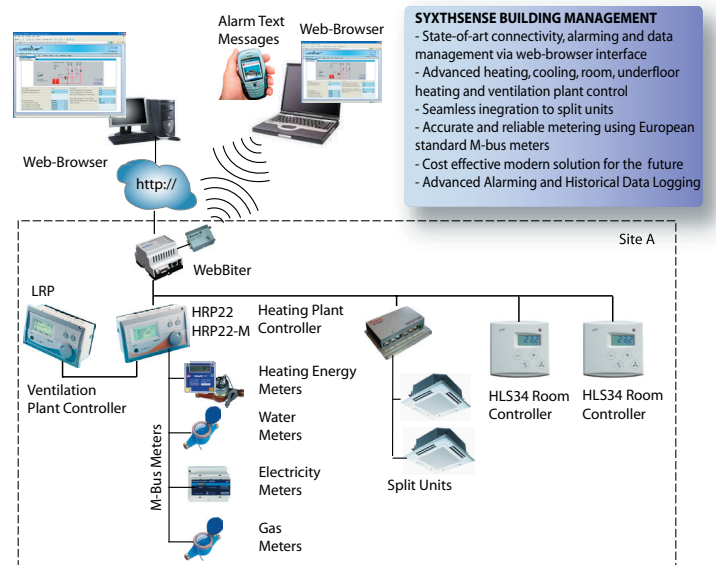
Alarm Text Messages

Web-Browser

SYXTHSENSE BUILDING MANAGEMENT
- State-of-art connectivity, alarming and data management via web-browser interface
- Advanced heating, cooling, room, underfloor heating and ventilation plant control
- Seamless ingration to split units
- Accurate and reliable metering using European standard M-bus meters
- Cost effective modern solution for the future
- Advanced Alarming and Historical Data Logging

Web-Browser

http://

Site A

WebBiter

LRP

HRP22
HRP22-M

Heating Plant Controller

Ventilation Plant Controller

Heating Energy Meters

Water Meters

Electricity Meters

Gas Meters

M-Bus Meters

Split Units

HLS34 Room Controller

HLS34 Room Controller